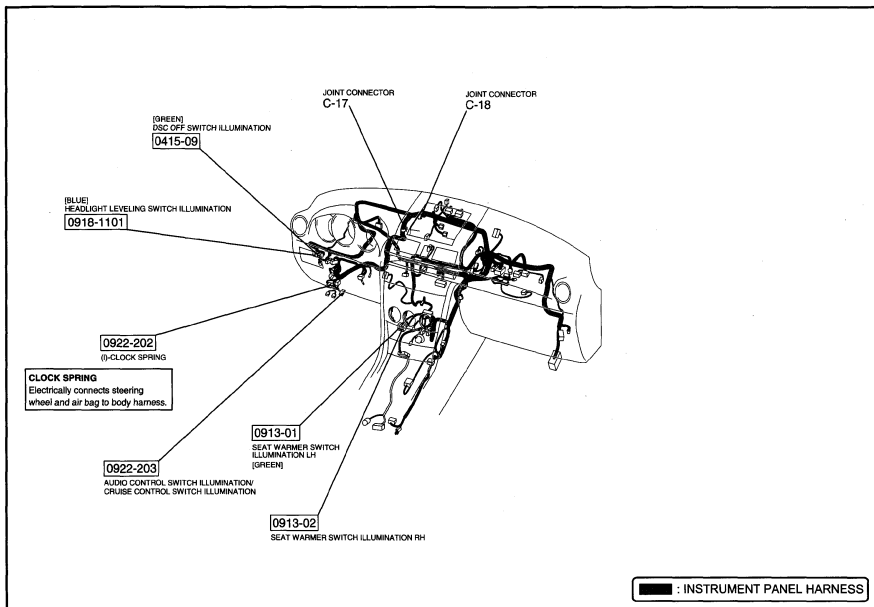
JOINT CONNECTOR
C-17

JOINT CONNECTOR
C-18

[GREEN]
DSC OFF SWITCH ILLUMINATION
0415-09

[BLUE]
HEADLIGHT LEVELING SWITCH ILLUMINATION
0918-1101

0922-202
(I)-CLOCK SPRING

CLOCK SPRING
Electrically connects steering wheel and air bag to body harness.

0913-01
SEAT WARMER SWITCH ILLUMINATION LH
[GREEN]

0922-203
AUDIO CONTROL SWITCH ILLUMINATION/ CRUISE CONTROL SWITCH ILLUMINATION

0913-02
SEAT WARMER SWITCH ILLUMINATION RH

: INSTRUMENT PANEL HARNESS